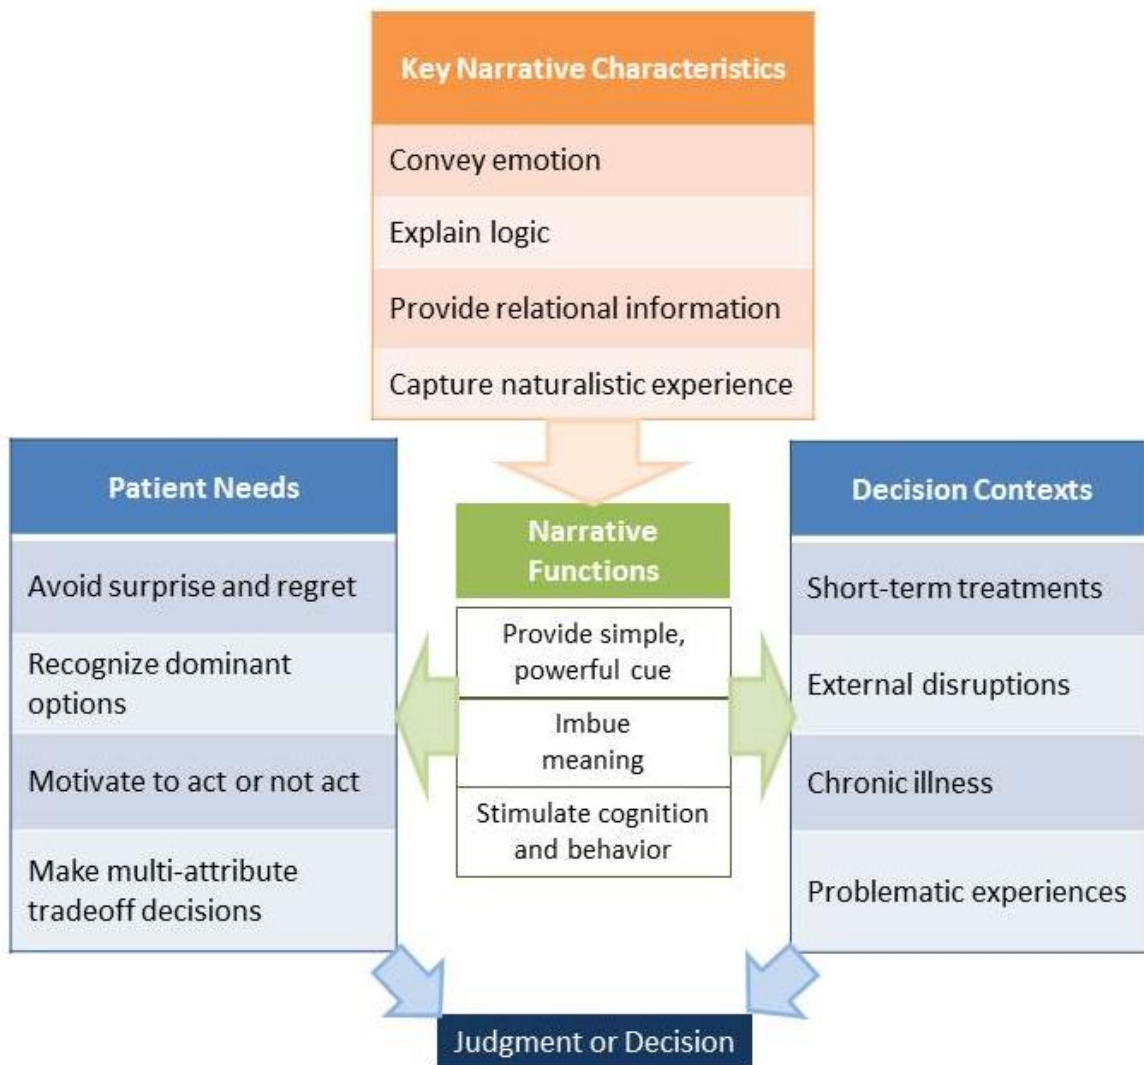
Key Narrative Characteristics

Convey emotion

Explain logic

Provide relational information

Capture naturalistic experience

Patient Needs

Avoid surprise and regret

Recognize dominant options

Motivate to act or not act

Make multi-attribute tradeoff decisions

Narrative Functions

Provide simple, powerful cue

Imbue meaning

Stimulate cognition and behavior

Decision Contexts

Short-term treatments

External disruptions

Chronic illness

Problematic experiences

Judgment or Decision